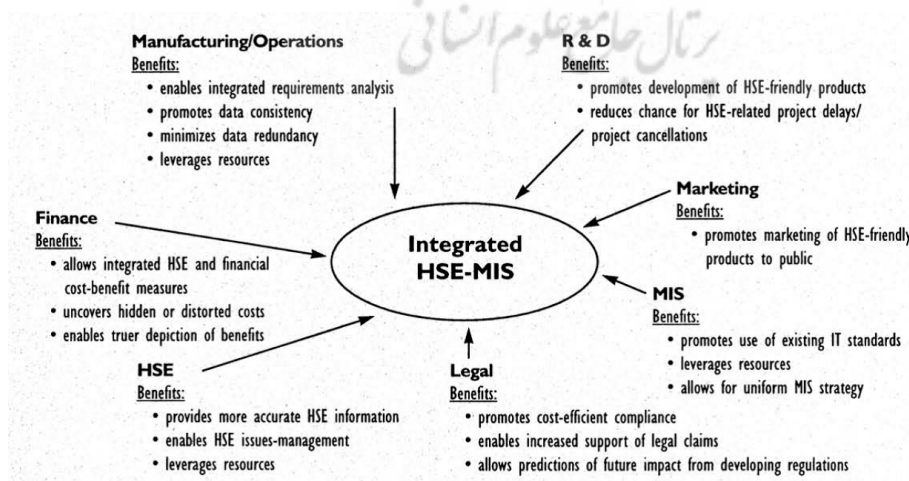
پرتال جامع علوم انسانی

Manufacturing/Operations
Benefits:
• enables integrated requirements analysis
• promotes data consistency
• minimizes data redundancy
• leverages resources

R & D
Benefits:
• promotes development of HSE-friendly products
• reduces chance for HSE-related project delays/ project cancellations

Marketing
Benefits:
• promotes marketing of HSE-friendly products to public

Finance
Benefits:
• allows integrated HSE and financial cost-benefit measures
• uncovers hidden or distorted costs
• enables truer depiction of benefits

Integrated HSE-MIS

MIS
Benefits:
• promotes use of existing IT standards
• leverages resources
• allows for uniform MIS strategy

HSE
Benefits:
• provides more accurate HSE information
• enables HSE issues-management
• leverages resources

Legal
Benefits:
• promotes cost-efficient compliance
• enables increased support of legal claims
• allows predictions of future impact from developing regulations